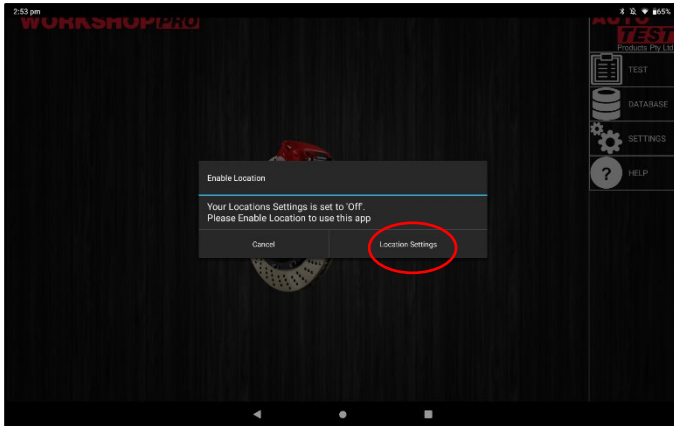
2:53 pm

65%

WORKSHOPPRO

AUTO TEST Products Pty Ltd

TEST

DATABASE

SETTINGS

HELP

Enable Location

Your Locations Settings is set to 'Off'.
Please Enable Location to use this app

Cancel

Location Settings